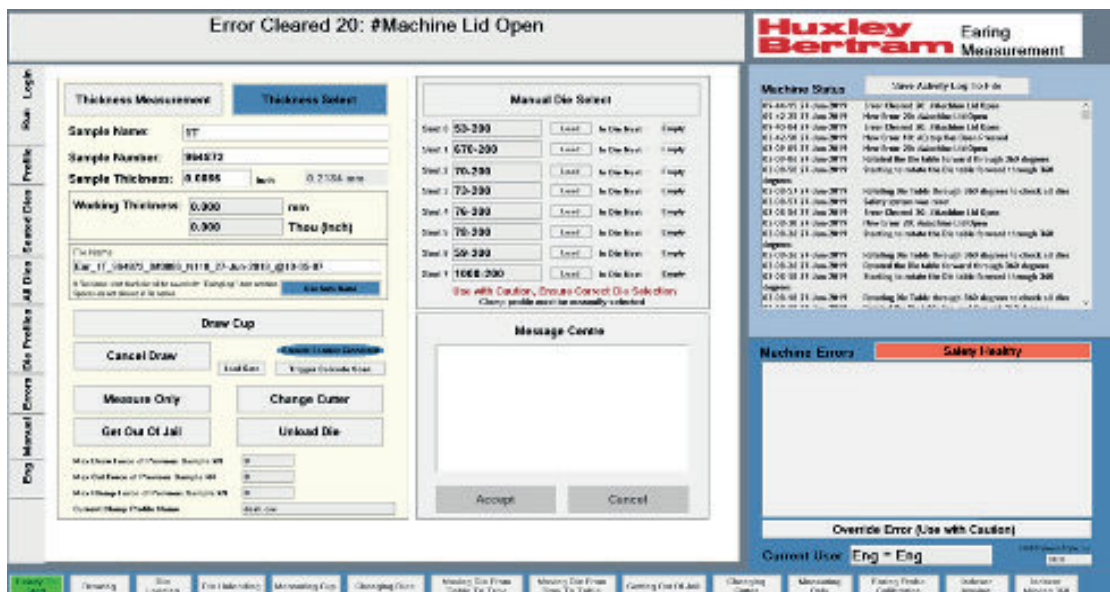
Error Cleared 20: #Machine Lid Open

Huxley Bertram Earing Measurement

Login
Run
Profile
Second Dies
All Dies
Die Profiles
Errors
Manual
Eng

Thickness Measurement
Thickness Select

Sample Name: 1T
Sample Number: 994073
Sample Thickness: 0.0086 Inch 0.2184 mm

Working Thickness: 0.000 mm
0.000 Thou (Inch)

File Name
Ear_1T_994073_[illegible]_27-Jun-2019_@13-05-07
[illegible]
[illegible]

Draw Cup
Cancel Draw
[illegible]
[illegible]
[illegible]
Measure Only
Change Cutter
Get Out Of Jail
Unload Die

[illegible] 0
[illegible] 0
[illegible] 0
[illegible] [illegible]

Manual Die Select

| Slot 0 | 53-200 | Load | In Die Nest | Empty |
|---|---|---|---|---|
| Slot 1 | 670-200 | Load | In Die Nest | Empty |
| Slot 2 | 70-200 | Load | In Die Nest | Empty |
| Slot 3 | 73-200 | Load | In Die Nest | Empty |
| Slot 4 | 76-200 | Load | In Die Nest | Empty |
| Slot 5 | 78-200 | Load | In Die Nest | Empty |
| Slot 6 | 59-200 | Load | In Die Nest | Empty |
| Slot 7 | 1068-200 | Load | In Die Nest | Empty |

Use with Caution, Ensure Correct Die Selection
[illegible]

Message Centre

Accept
Cancel

Machine Status
View Activity Log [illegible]

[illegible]

Machine Errors
Safety Healthy

Override Error (Use with Caution)

Current User Eng = Eng
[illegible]

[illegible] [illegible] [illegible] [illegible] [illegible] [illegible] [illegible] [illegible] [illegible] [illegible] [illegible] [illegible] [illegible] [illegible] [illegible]